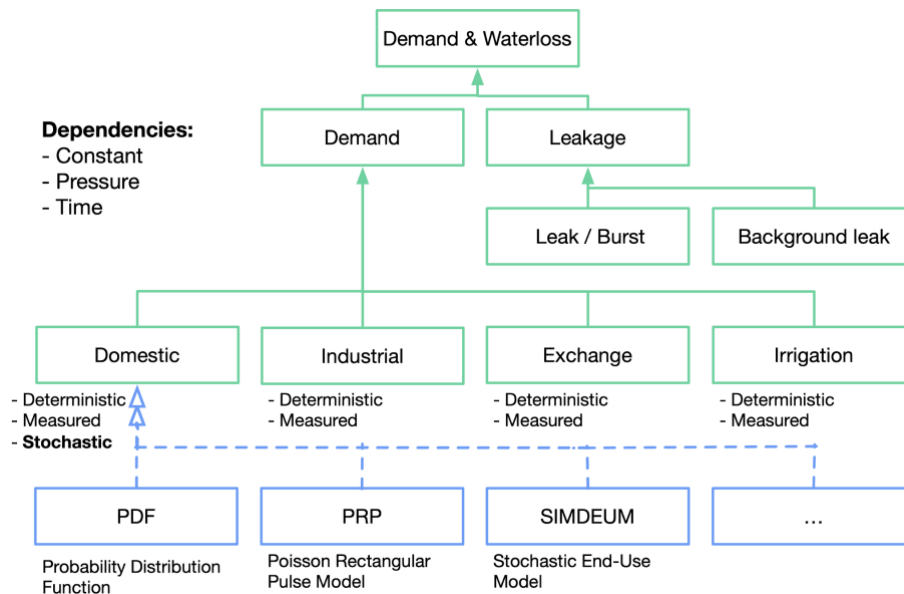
Demand & Waterloss

Dependencies:
- Constant
- Pressure
- Time

Demand

Leakage

Leak / Burst

Background leak

Domestic

- Deterministic
- Measured
- **Stochastic**

Industrial

- Deterministic
- Measured

Exchange

- Deterministic
- Measured

Irrigation

- Deterministic
- Measured

PDF

Probability Distribution Function

PRP

Poisson Rectangular Pulse Model

SIMDEUM

Stochastic End-Use Model

...